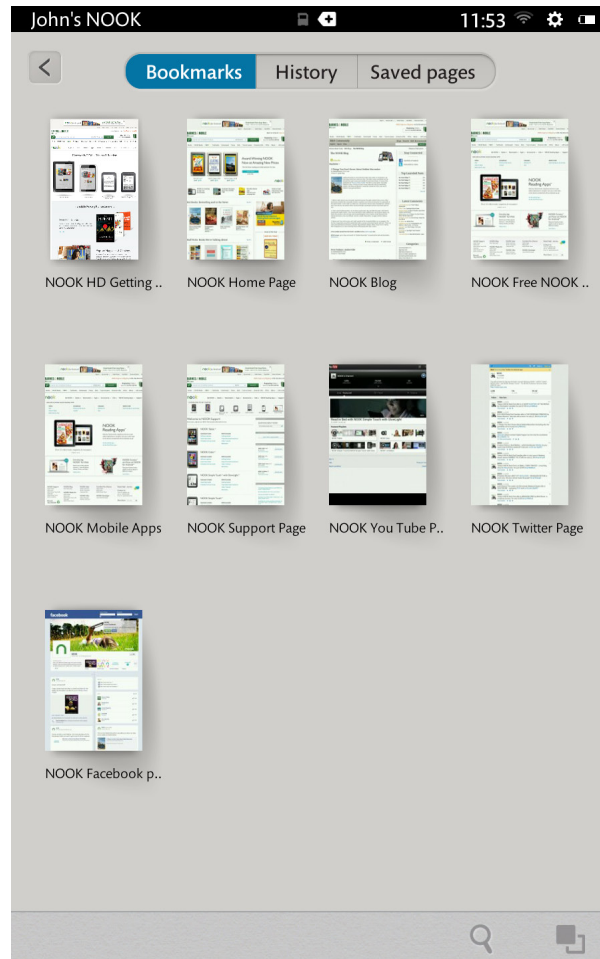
John's NOOK 11:53

Bookmarks History Saved pages

NOOK HD Getting ..

NOOK Home Page

NOOK Blog

NOOK Free NOOK ..

NOOK Mobile Apps

NOOK Support Page

NOOK You Tube P..

NOOK Twitter Page

NOOK Facebook p..